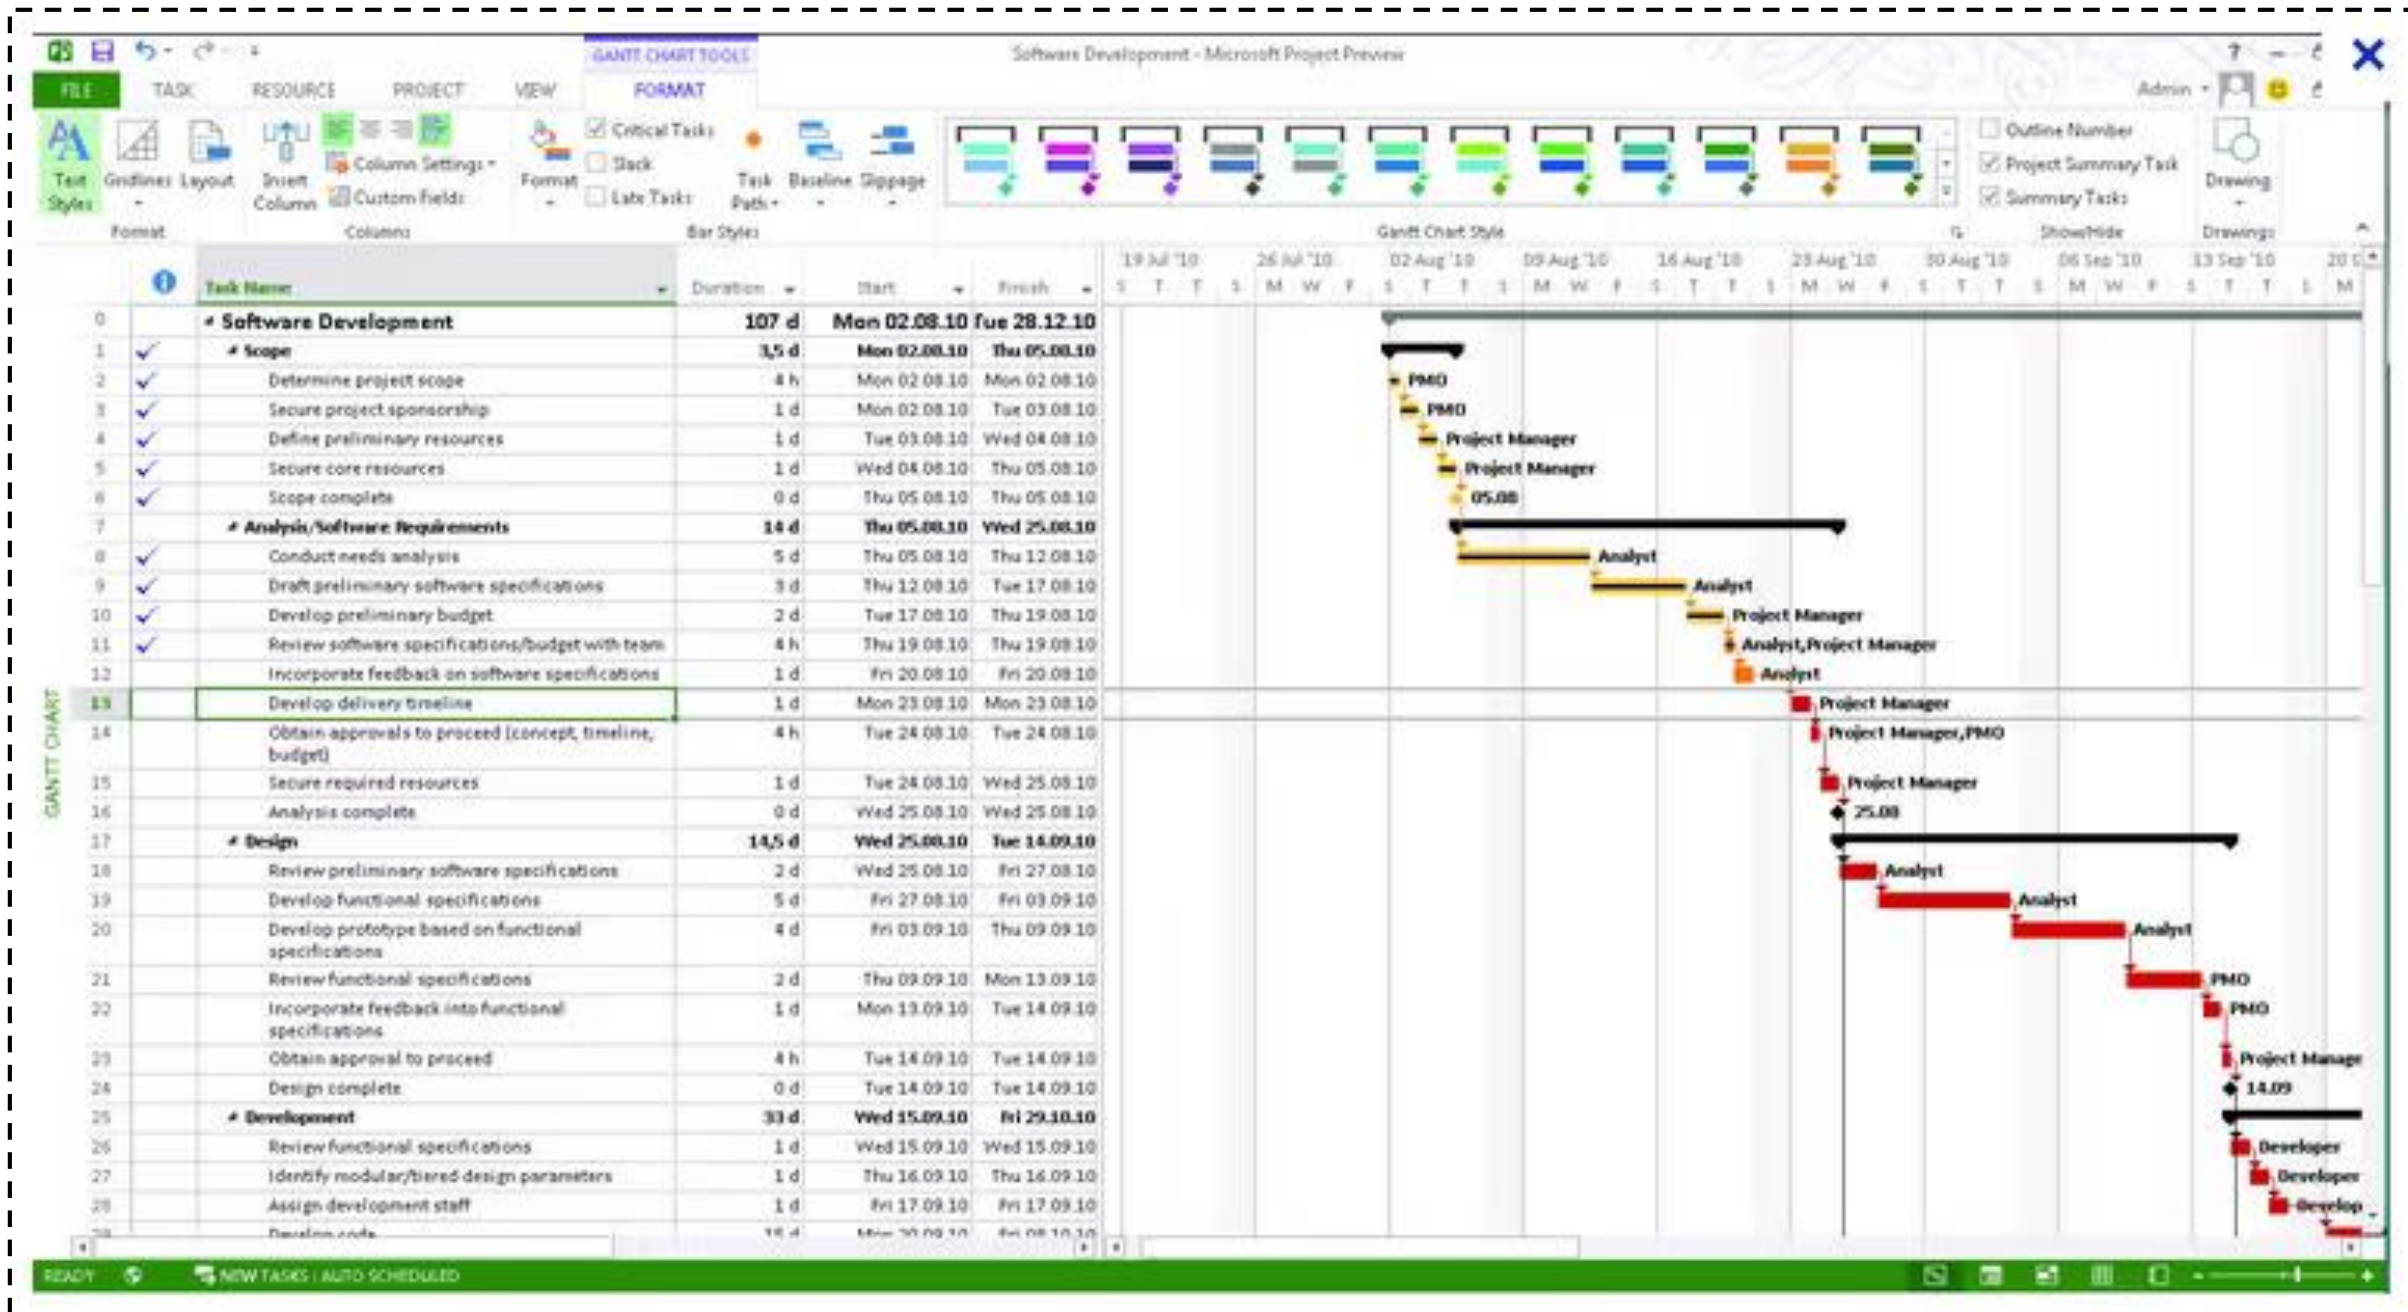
GANTT CHART TOOLS

Software Development - Microsoft Project Preview

FILE TASK RESOURCE PROJECT VIEW FORMAT

Admin

Text Styles Gridlines Layout
Format

Insert Column Column Settings Custom Fields
Columns

Format Critical Tasks Slack Late Tasks Task Path Baseline Slippage
Bar Styles

Gantt Chart Style

Outline Number Project Summary Task Summary Tasks
Show/Hide

Drawing
Drawings

GANTT CHART

| | | Task Name | Duration | Start | Finish |
|---|---|---|---|---|---|
| 0 | | Software Development | 107 d | Mon 02.08.10 | Tue 28.12.10 |
| 1 | ✓ | Scope | 3,5 d | Mon 02.08.10 | Thu 05.08.10 |
| 2 | ✓ | Determine project scope | 4 h | Mon 02.08.10 | Mon 02.08.10 |
| 3 | ✓ | Secure project sponsorship | 1 d | Mon 02.08.10 | Tue 03.08.10 |
| 4 | ✓ | Define preliminary resources | 1 d | Tue 03.08.10 | Wed 04.08.10 |
| 5 | ✓ | Secure core resources | 1 d | Wed 04.08.10 | Thu 05.08.10 |
| 6 | ✓ | Scope complete | 0 d | Thu 05.08.10 | Thu 05.08.10 |
| 7 | | Analysis/Software Requirements | 14 d | Thu 05.08.10 | Wed 25.08.10 |
| 8 | ✓ | Conduct needs analysis | 5 d | Thu 05.08.10 | Thu 12.08.10 |
| 9 | ✓ | Draft preliminary software specifications | 3 d | Thu 12.08.10 | Tue 17.08.10 |
| 10 | ✓ | Develop preliminary budget | 2 d | Tue 17.08.10 | Thu 19.08.10 |
| 11 | ✓ | Review software specifications/budget with team | 4 h | Thu 19.08.10 | Thu 19.08.10 |
| 12 | | Incorporate feedback on software specifications | 1 d | Fri 20.08.10 | Fri 20.08.10 |
| 13 | | Develop delivery timeline | 1 d | Mon 23.08.10 | Mon 23.08.10 |
| 14 | | Obtain approvals to proceed (concept, timeline, budget) | 4 h | Tue 24.08.10 | Tue 24.08.10 |
| 15 | | Secure required resources | 1 d | Tue 24.08.10 | Wed 25.08.10 |
| 16 | | Analysis complete | 0 d | Wed 25.08.10 | Wed 25.08.10 |
| 17 | | Design | 14,5 d | Wed 25.08.10 | Tue 14.09.10 |
| 18 | | Review preliminary software specifications | 2 d | Wed 25.08.10 | Fri 27.08.10 |
| 19 | | Develop functional specifications | 5 d | Fri 27.08.10 | Fri 03.09.10 |
| 20 | | Develop prototype based on functional specifications | 4 d | Fri 03.09.10 | Thu 09.09.10 |
| 21 | | Review functional specifications | 2 d | Thu 09.09.10 | Mon 13.09.10 |
| 22 | | Incorporate feedback into functional specifications | 1 d | Mon 13.09.10 | Tue 14.09.10 |
| 23 | | Obtain approval to proceed | 4 h | Tue 14.09.10 | Tue 14.09.10 |
| 24 | | Design complete | 0 d | Tue 14.09.10 | Tue 14.09.10 |
| 25 | | Development | 33 d | Wed 15.09.10 | Fri 29.10.10 |
| 26 | | Review functional specifications | 1 d | Wed 15.09.10 | Wed 15.09.10 |
| 27 | | Identify modular/tiered design parameters | 1 d | Thu 16.09.10 | Thu 16.09.10 |
| 28 | | Assign development staff | 1 d | Fri 17.09.10 | Fri 17.09.10 |
| 29 | | Develop code | 15 d | Mon 20.09.10 | Fri 08.10.10 |

19 Jul '10 26 Jul '10 02 Aug '10 09 Aug '10 16 Aug '10 23 Aug '10 30 Aug '10 06 Sep '10 13 Sep '10 20 S

PMO
PMO
Project Manager
Project Manager
05.08
Analyst
Analyst
Project Manager
Analyst,Project Manager
Analyst
Project Manager
Project Manager,PMO
Project Manager
25.08
Analyst
Analyst
Analyst
PMO
PMO
Project Manage
14.09
Developer
Developer
Develop

READY NEW TASKS : AUTO SCHEDULED